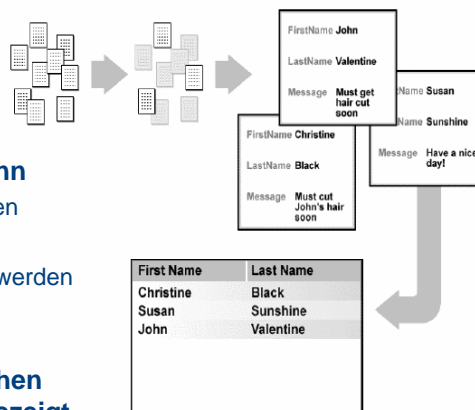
FirstName John

LastName Valentine

Message Must get hair cut soon

FirstName Christine

LastName Black

Message Must cut John's hair soon

Name Susan

Name Sunshine

Message Have a nice day!

nn

en

werden

hen

zeigt

| First Name | Last Name |
|---|---|
| Christine | Black |
| Susan | Sunshine |
| John | Valentine |